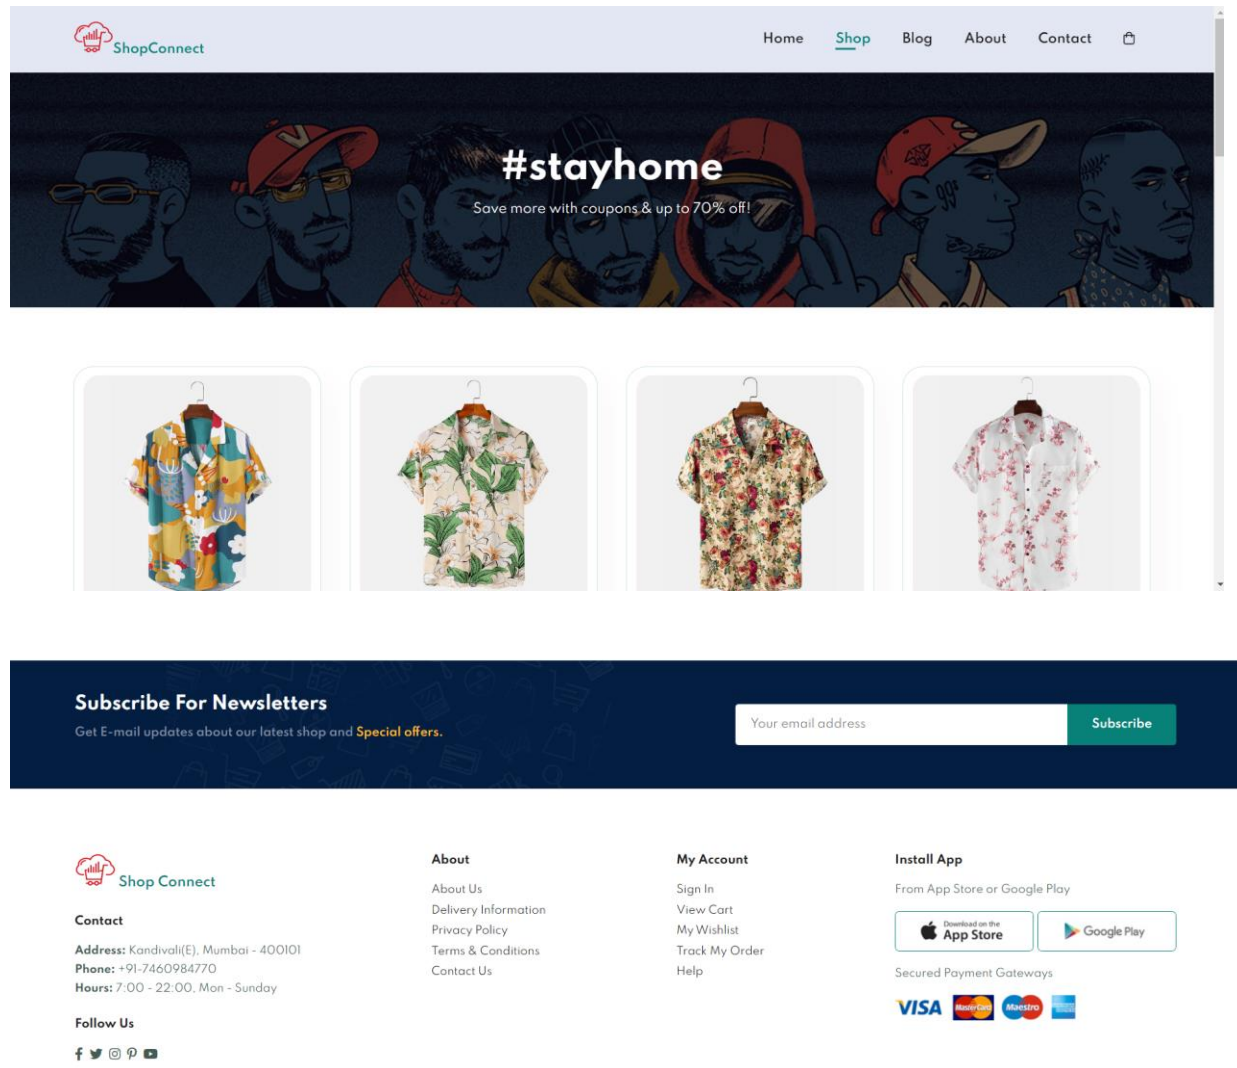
ShopConnect

Home Shop Blog About Contact

#stayhome

Save more with coupons & up to 70% off!

Subscribe For Newsletters

Get E-mail updates about our latest shop and Special offers.

Your email address

Subscribe

Shop Connect

Contact

Address: Kandivali(E), Mumbai - 400101
Phone: +91-7460984770
Hours: 7:00 - 22:00, Mon - Sunday

Follow Us

About

About Us
Delivery Information
Privacy Policy
Terms & Conditions
Contact Us

My Account

Sign In
View Cart
My Wishlist
Track My Order
Help

Install App

From App Store or Google Play

Download on the App Store

Google Play

Secured Payment Gateways

VISA MasterCard Maestro